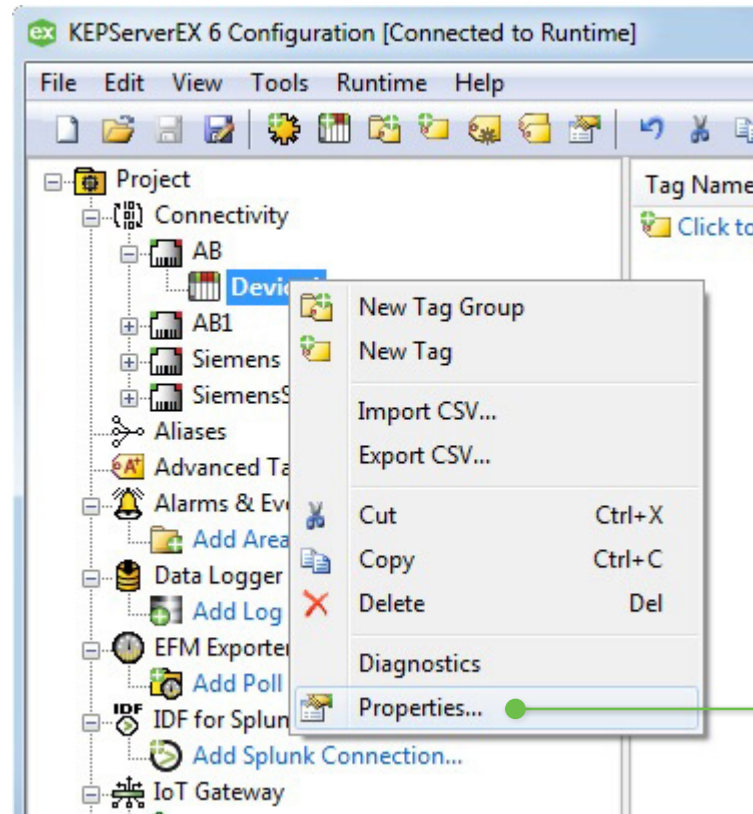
ex KEPServerEX 6 Configuration [Connected to Runtime]

File Edit View Tools Runtime Help

Project
Connectivity
AB
Device1
AB1
Siemens
SiemensS
Aliases
Advanced Ta
Alarms & Ev
Add Area
Data Logger
Add Log
EFM Exporte
Add Poll
IDF IDF for Splun
Add Splunk Connection...
IoT Gateway

Tag Name
Click to

New Tag Group
New Tag
Import CSV...
Export CSV...
Cut Ctrl+X
Copy Ctrl+C
Delete Del
Diagnostics
Properties...